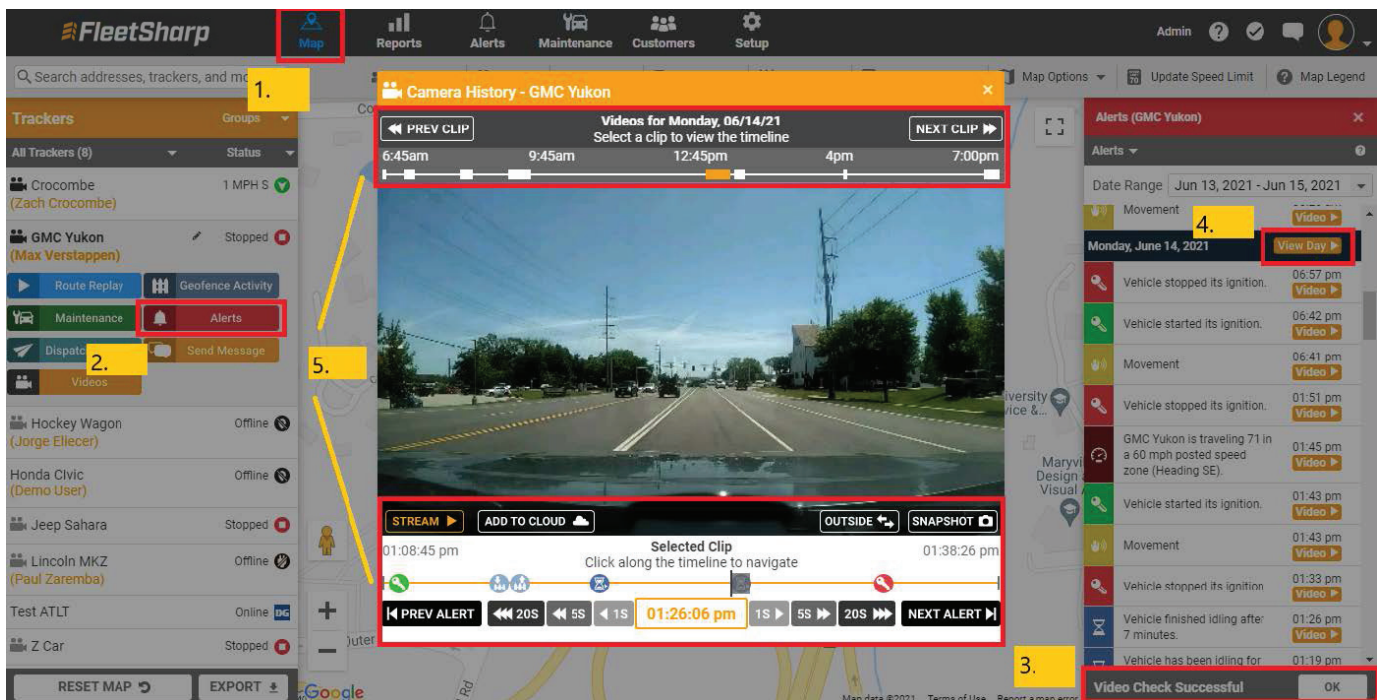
FleetSharp

Map Reports Alerts Maintenance Customers Setup

Admin

Search addresses, trackers, and mo

1.

Map Options Update Speed Limit Map Legend

Trackers Groups

All Trackers (8) Status

Crocombe 1 MPH S
(Zach Crocombe)

GMC Yukon Stopped
(Max Verstappen)

Route Replay
Geofence Activity
Maintenance
Alerts
Dispatch
2.
Send Message
Videos

Hockey Wagon Offline
(Jorge Eliecer)

Honda Civic Offline
(Demo User)

Jeep Sahara Stopped

Lincoln MKZ Offline
(Paul Zaremba)

Test ATLT Online

Z Car Stopped

RESET MAP EXPORT

Camera History - GMC Yukon

PREV CLIP
Videos for Monday, 06/14/21
Select a clip to view the timeline
NEXT CLIP

6:45am 9:45am 12:45pm 4pm 7:00pm

5.

STREAM ADD TO CLOUD OUTSIDE SNAPSHOT

01:08:45 pm
Selected Clip
Click along the timeline to navigate
01:38:26 pm

PREV ALERT 20S 5S 1S 01:26:06 pm 1S 5S 20S NEXT ALERT

Alerts (GMC Yukon)

Alerts

Date Range Jun 13, 2021 - Jun 15, 2021

Movement Video
4.
Monday, June 14, 2021 View Day

Vehicle stopped its ignition. 06:57 pm Video
Vehicle started its ignition. 06:42 pm Video
Movement 06:41 pm Video
Vehicle stopped its ignition. 01:51 pm Video
GMC Yukon is traveling 71 in a 60 mph posted speed zone (Heading SE). 01:45 pm Video
Vehicle started its ignition. 01:43 pm Video
Movement 01:43 pm Video
Vehicle stopped its ignition 01:33 pm Video
Vehicle finished idling after 7 minutes. 01:26 pm Video
Vehicle has been idling for 01:19 pm

3.

Video Check Successful OK

Google

Map data ©2021 Terms of Use Report a map error